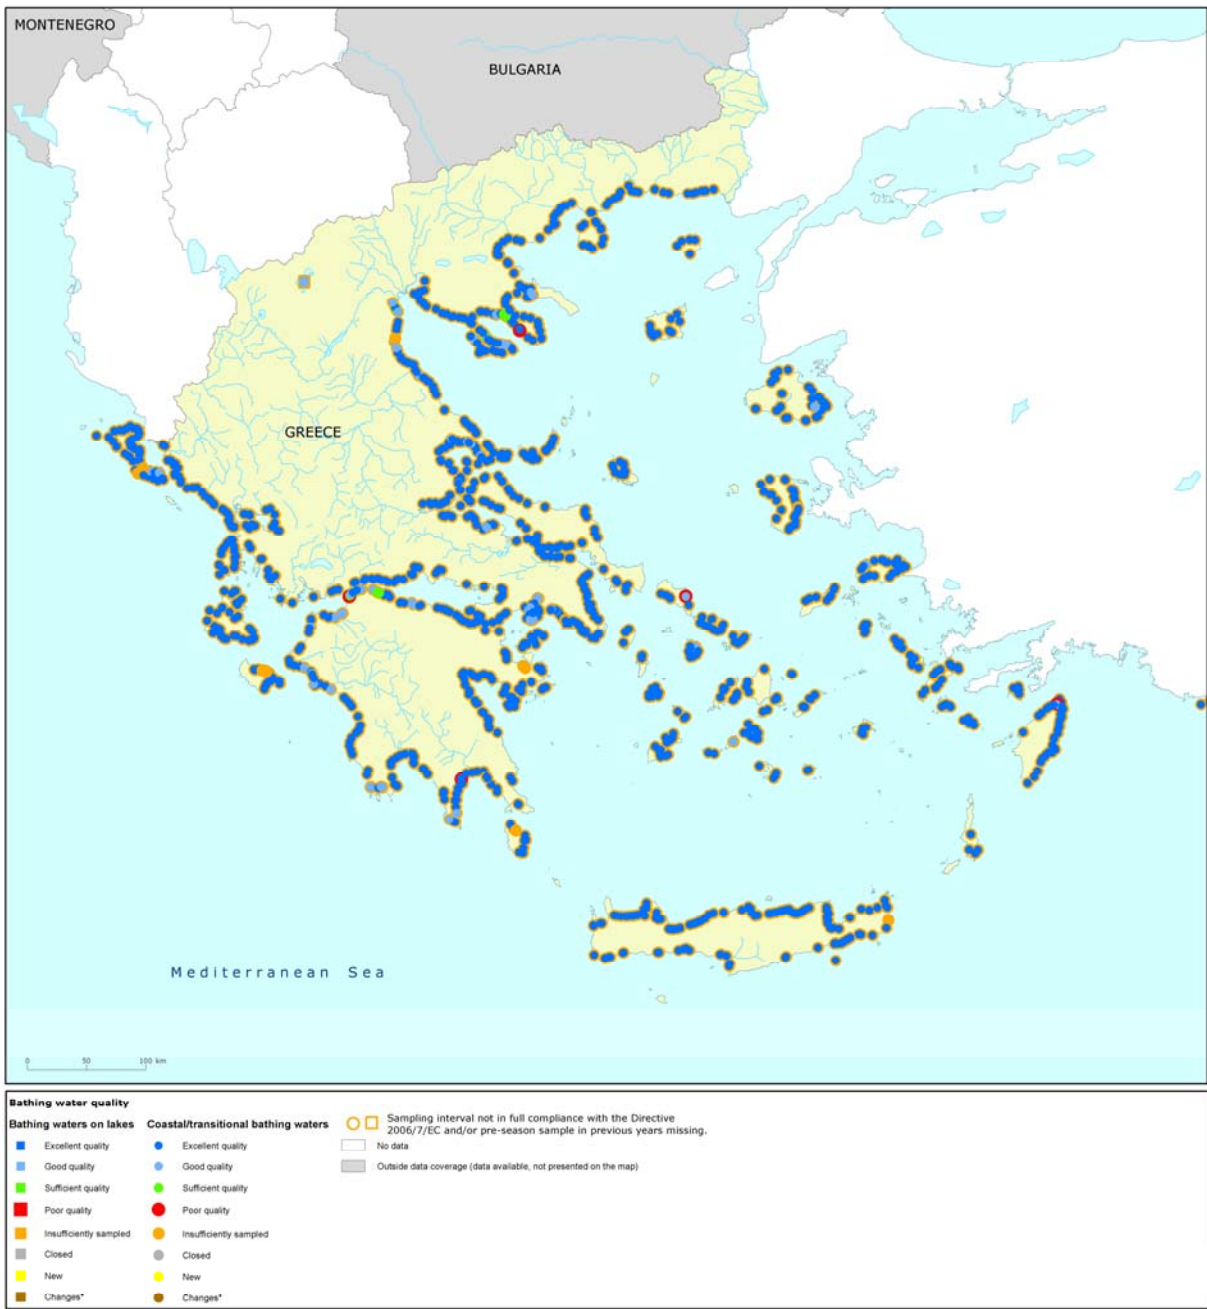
MONTENEGRO

BULGARIA

GREECE

Mediterranean Sea

0 50 100 km

Bathing water quality

Bathing waters on lakes
Excellent quality
Good quality
Sufficient quality
Poor quality
Insufficiently sampled
Closed
New
Changes*

Coastal/transitional bathing waters
Excellent quality
Good quality
Sufficient quality
Poor quality
Insufficiently sampled
Closed
New
Changes*

Sampling interval not in full compliance with the Directive 2006/7/EC and/or pre-season sample in previous years missing.
No data
Outside data coverage (data available, not presented on the map)